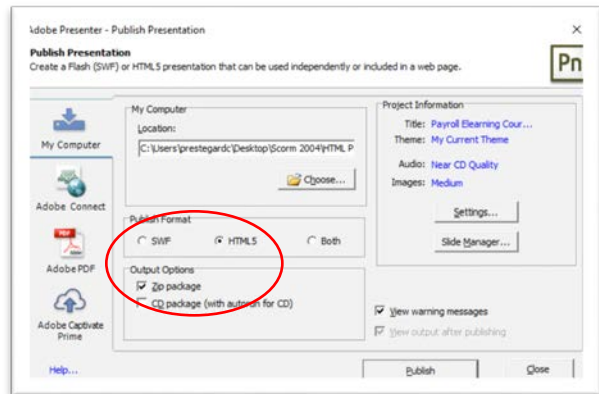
Adobe Presenter - Publish Presentation

×

Publish Presentation
Create a Flash (SWF) or HTML5 presentation that can be used independently or included in a web page.

Pn

My Computer

Adobe Connect

PDF

Adobe PDF

Adobe Captivate Prime

Help...

My Computer
Location:
C:\Users\prestegardc\Desktop\Scorm 2004\HTML P
Choose...

Publish Format
SWF
HTML5
Both

Output Options
Zip package
CD package (with autorun for CD)

Project Information
Title: Payroll Elearning Cour...
Theme: My Current Theme
Audio: Near CD Quality
Images: Medium

Settings...

Slide Manager...

View warning messages
View output after publishing

Publish

Close